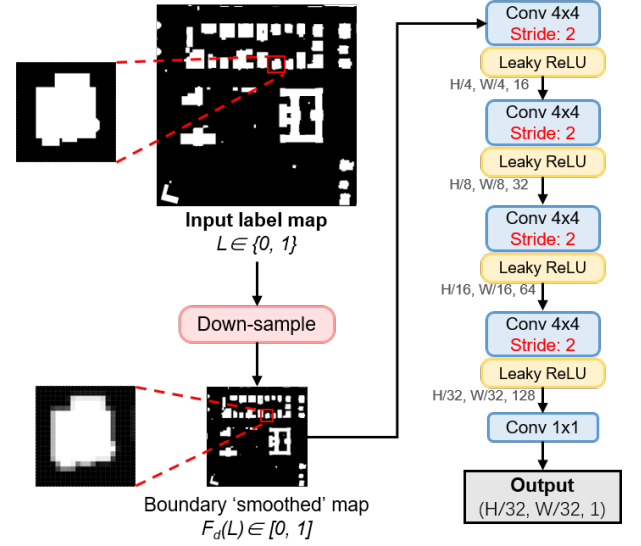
Input label map
$L \in \{0, 1\}$

Down-sample

Boundary ‘smoothed’ map
$F_d(L) \in [0, 1]$

Conv 4x4
Stride: 2

Leaky ReLU

H/4, W/4, 16

Conv 4x4
Stride: 2

Leaky ReLU

H/8, W/8, 32

Conv 4x4
Stride: 2

Leaky ReLU

H/16, W/16, 64

Conv 4x4
Stride: 2

Leaky ReLU

H/32, W/32, 128

Conv 1x1

Output
(H/32, W/32, 1)